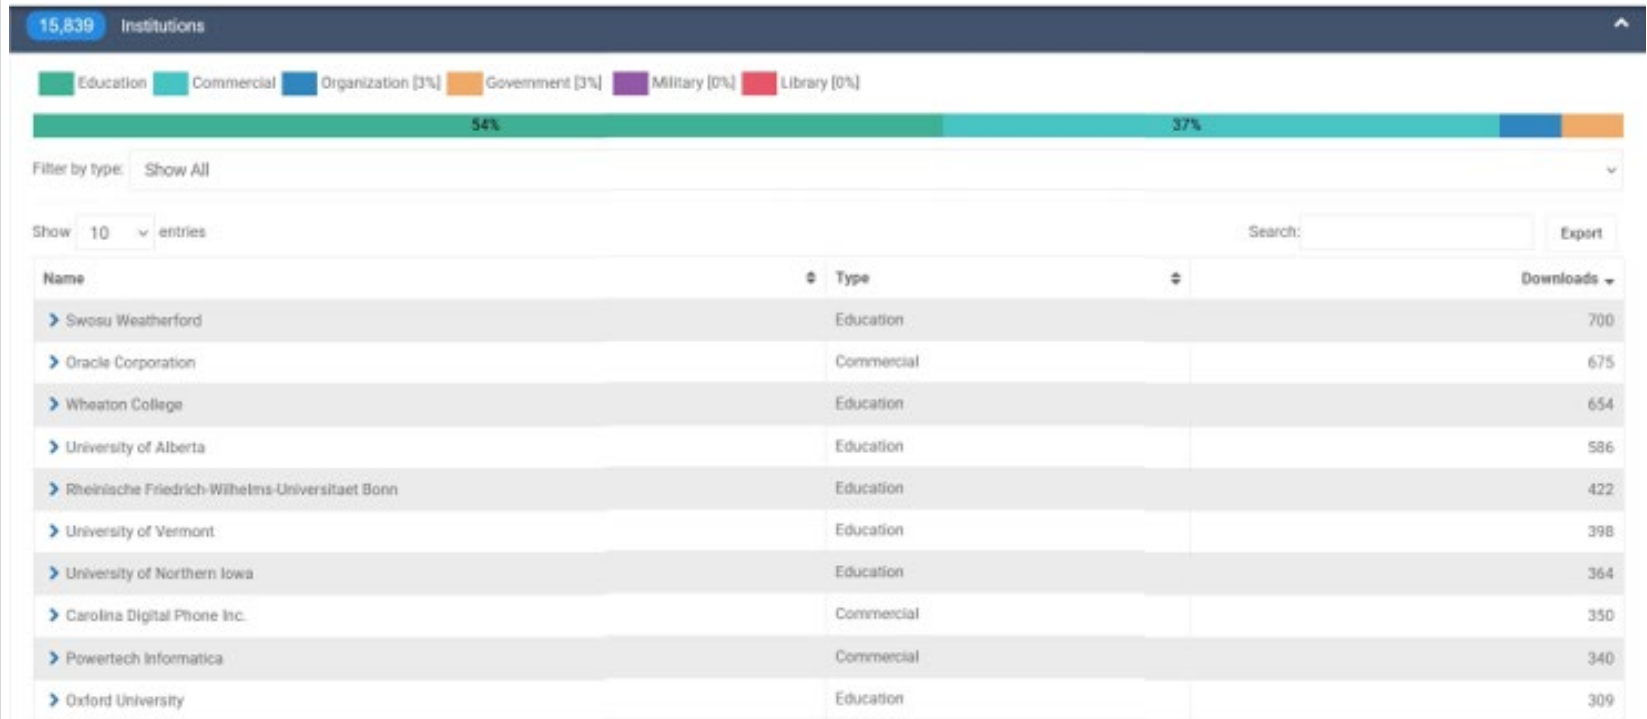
15,839 Institutions

Education Commercial Organization [3%] Government [3%] Military [0%] Library [0%]

54% 37%

Filter by type: Show All

Show 10 entries

Search: Export

| Name | Type | Downloads |
|---|---|---|
| Swosu Weatherford | Education | 700 |
| Oracle Corporation | Commercial | 675 |
| Wheaton College | Education | 654 |
| University of Alberta | Education | 586 |
| Rheinische Friedrich-Wilhelms-Universitaet Bonn | Education | 422 |
| University of Vermont | Education | 398 |
| University of Northern Iowa | Education | 364 |
| Carolina Digital Phone Inc. | Commercial | 350 |
| Powertech Informatica | Commercial | 340 |
| Oxford University | Education | 309 |